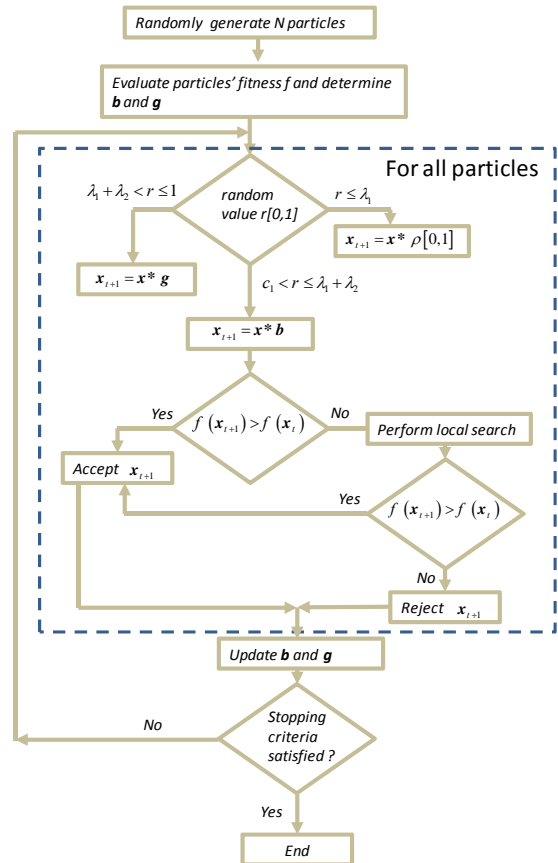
Randomly generate N particles

Evaluate particles' fitness $f$ and determine $\boldsymbol{b}$ and $\boldsymbol{g}$

For all particles

$\lambda_1 + \lambda_2 < r \leq 1$

random value r[0,1]

$r \leq \lambda_1$

$\boldsymbol{x}_{t+1} = \boldsymbol{x}^* \rho[0,1]$

$\boldsymbol{x}_{t+1} = \boldsymbol{x}^* \boldsymbol{g}$

$c_1 < r \leq \lambda_1 + \lambda_2$

$\boldsymbol{x}_{t+1} = \boldsymbol{x}^* \boldsymbol{b}$

Yes

$f(\boldsymbol{x}_{t+1}) > f(\boldsymbol{x}_t)$

No

Perform local search

Accept $\boldsymbol{x}_{t+1}$

Yes

$f(\boldsymbol{x}_{t+1}) > f(\boldsymbol{x}_t)$

No

Reject $\boldsymbol{x}_{t+1}$

Update $\boldsymbol{b}$ and $\boldsymbol{g}$

No

Stopping criteria satisfied ?

Yes

End